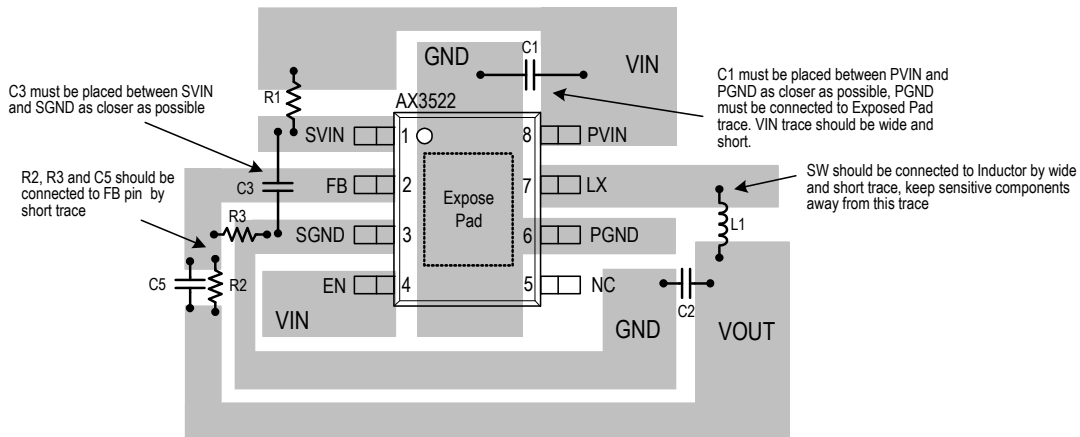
GND

C1

VIN

C3 must be placed between SVIN and SGND as closer as possible

C1 must be placed between PVIN and PGND as closer as possible, PGND must be connected to Exposed Pad trace. VIN trace should be wide and short.

R1

AX3522

SVIN 1

8 PVIN

R2, R3 and C5 should be connected to FB pin by short trace

C3

FB 2

7 LX

SW should be connected to Inductor by wide and short trace, keep sensitive components away from this trace

Expose Pad

R3

SGND 3

6 PGND

L1

C5

R2

EN 4

5 NC

C2

VIN

GND

VOUT